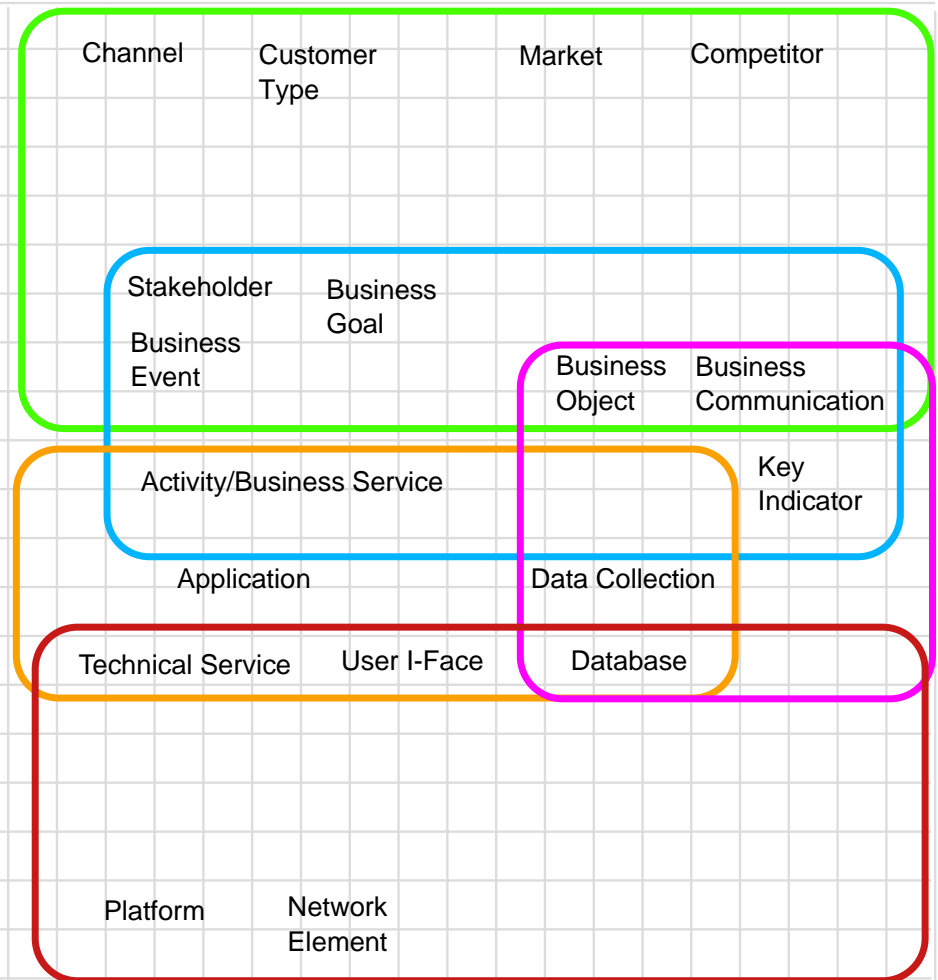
Channel

Customer Type

Market

Competitor

Stakeholder

Business Goal

Business Event

Business Object

Business Communication

Key Indicator

Activity/Business Service

Application

Data Collection

Technical Service

User I-Face

Database

Platform

Network Element